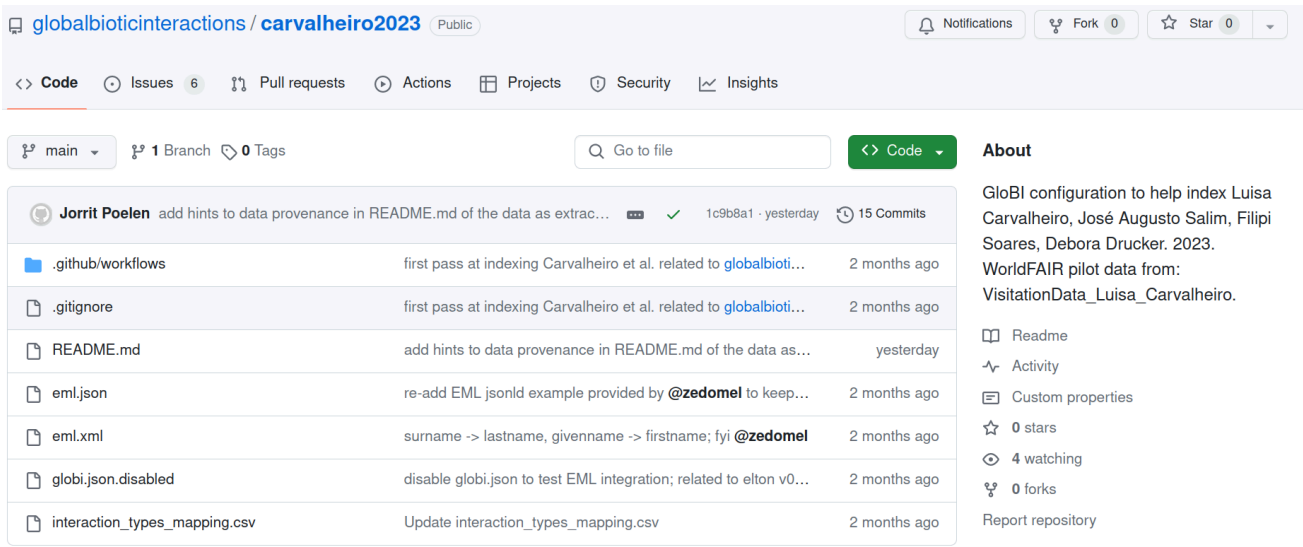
globalbioticinteractions / carvalheiro2023 Public

Notifications Fork 0 Star 0

Code Issues 6 Pull requests Actions Projects Security Insights

main 1 Branch 0 Tags

Go to file

Code

Jorrit Poelen add hints to data provenance in README.md of the data as extrac... 1c9b8a1 · yesterday 15 Commits

| | | |
|---|---|---|
| .github/workflows | first pass at indexing Carvalheiro et al. related to globalbioti... | 2 months ago |
| .gitignore | first pass at indexing Carvalheiro et al. related to globalbioti... | 2 months ago |
| README.md | add hints to data provenance in README.md of the data as... | yesterday |
| eml.json | re-add EML jsonld example provided by @zedomel to keep... | 2 months ago |
| eml.xml | surname -> lastname, givenname -> firstname; fyi @zedomel | 2 months ago |
| globi.json.disabled | disable globi.json to test EML integration; related to elton v0... | 2 months ago |
| interaction_types_mapping.csv | Update interaction_types_mapping.csv | 2 months ago |

About

GloBI configuration to help index Luisa Carvalheiro, José Augusto Salim, Filipi Soares, Debora Drucker. 2023. WorldFAIR pilot data from: VisitationData_Luisa_Carvalheiro.

Readme

Activity

Custom properties

0 stars

4 watching

0 forks

Report repository